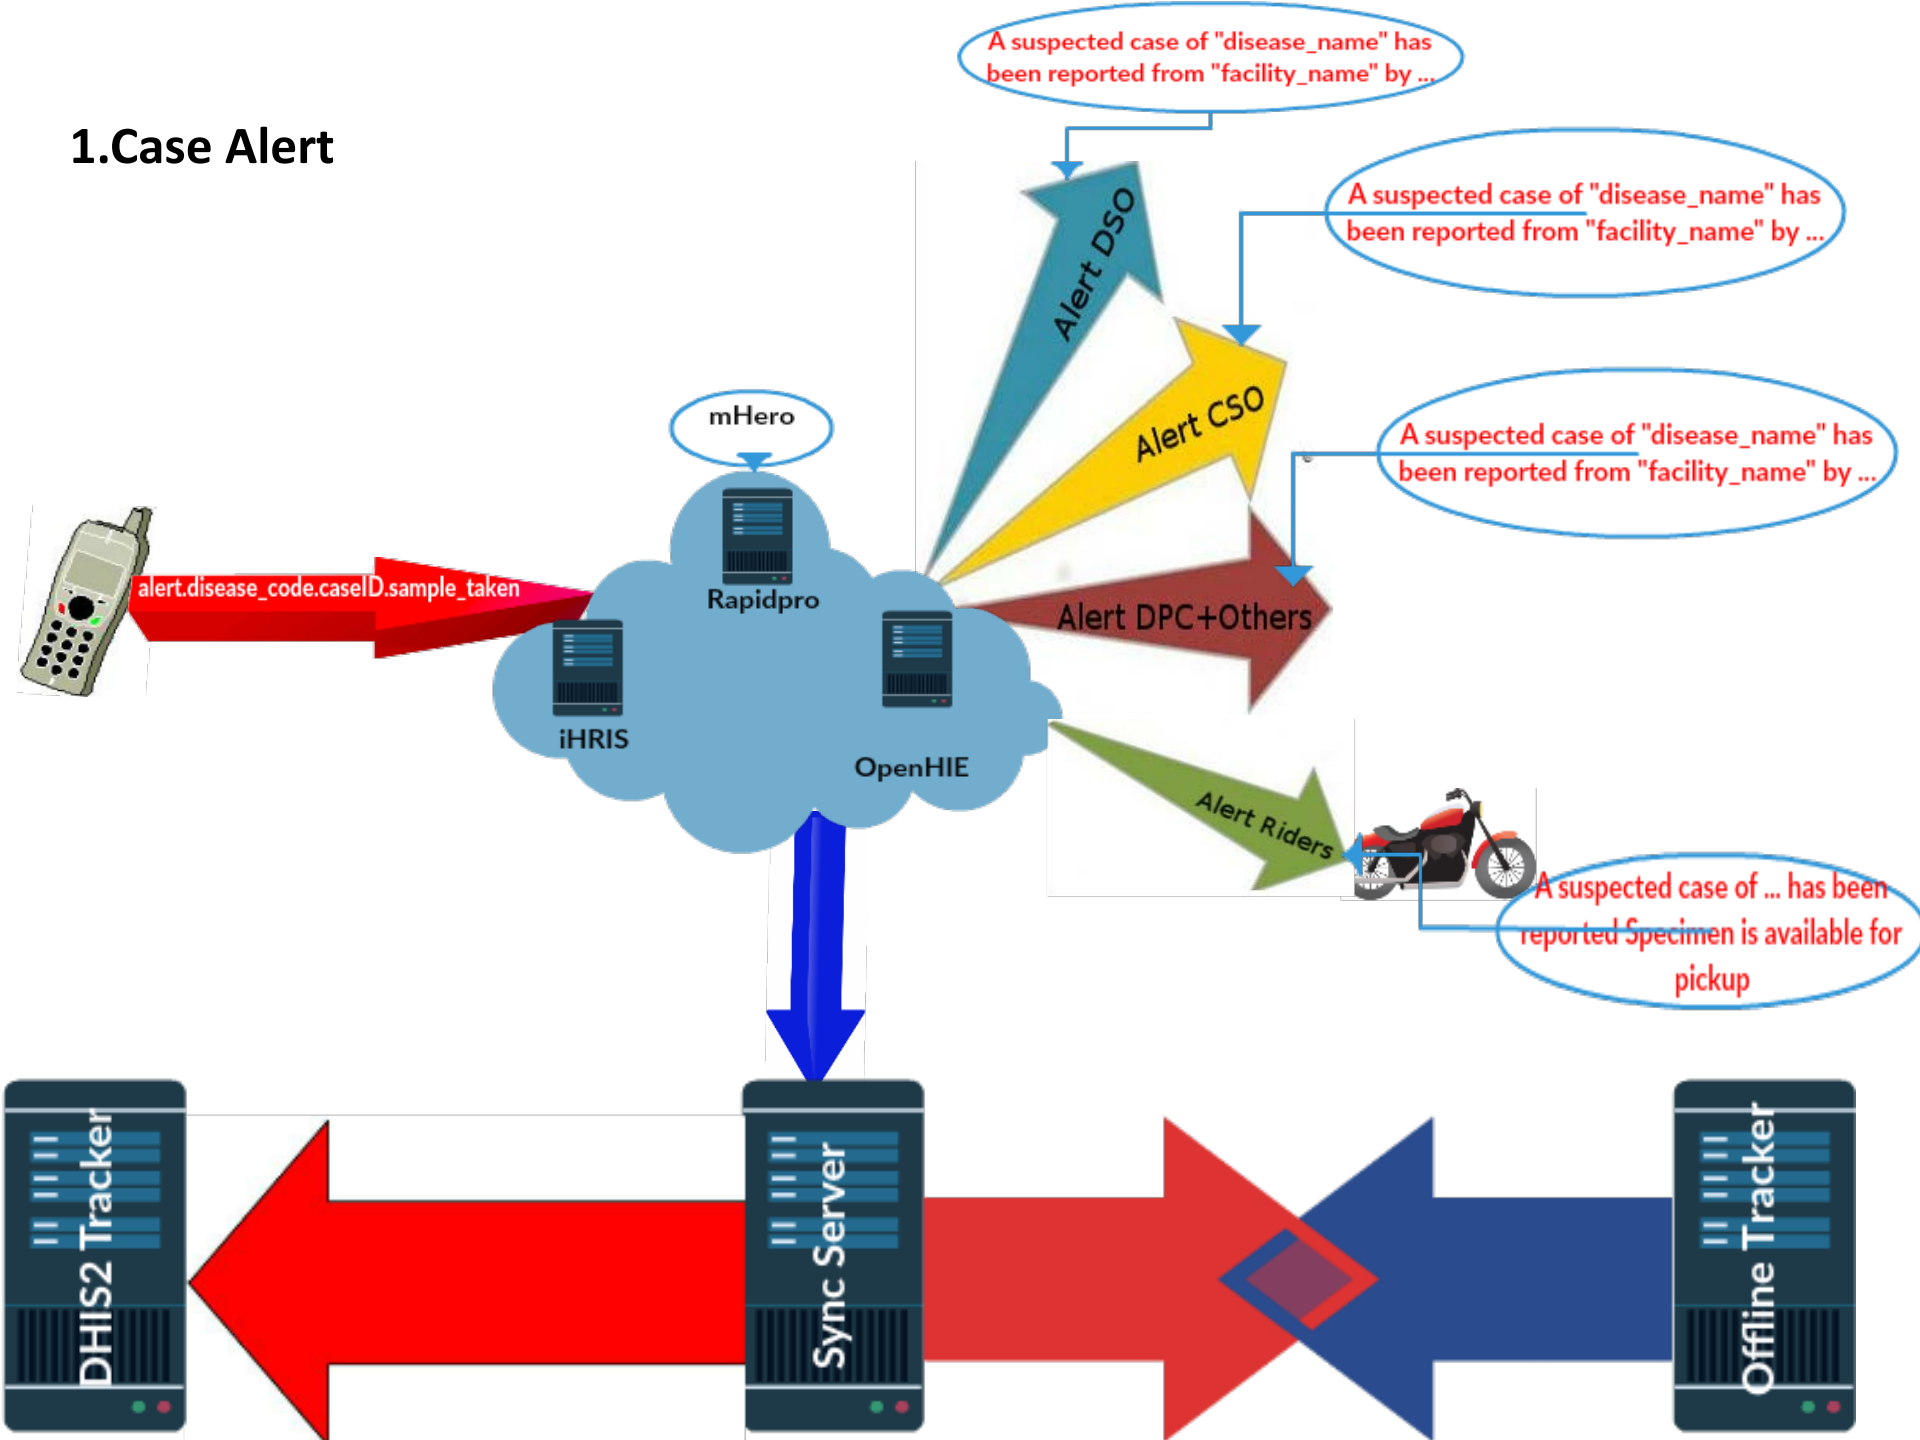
1.Case Alert

A suspected case of "disease_name" has been reported from "facility_name" by ...

A suspected case of "disease_name" has been reported from "facility_name" by ...

A suspected case of "disease_name" has been reported from "facility_name" by ...

Alert DSO

Alert CSO

Alert DPC+Others

Alert Riders

A suspected case of ... has been reported Specimen is available for pickup

mHero

Rapidpro

iHRIS

OpenHIE

alert.disease_code.caseID.sample_taken

DHIS2 Tracker

Sync Server

Offline Tracker